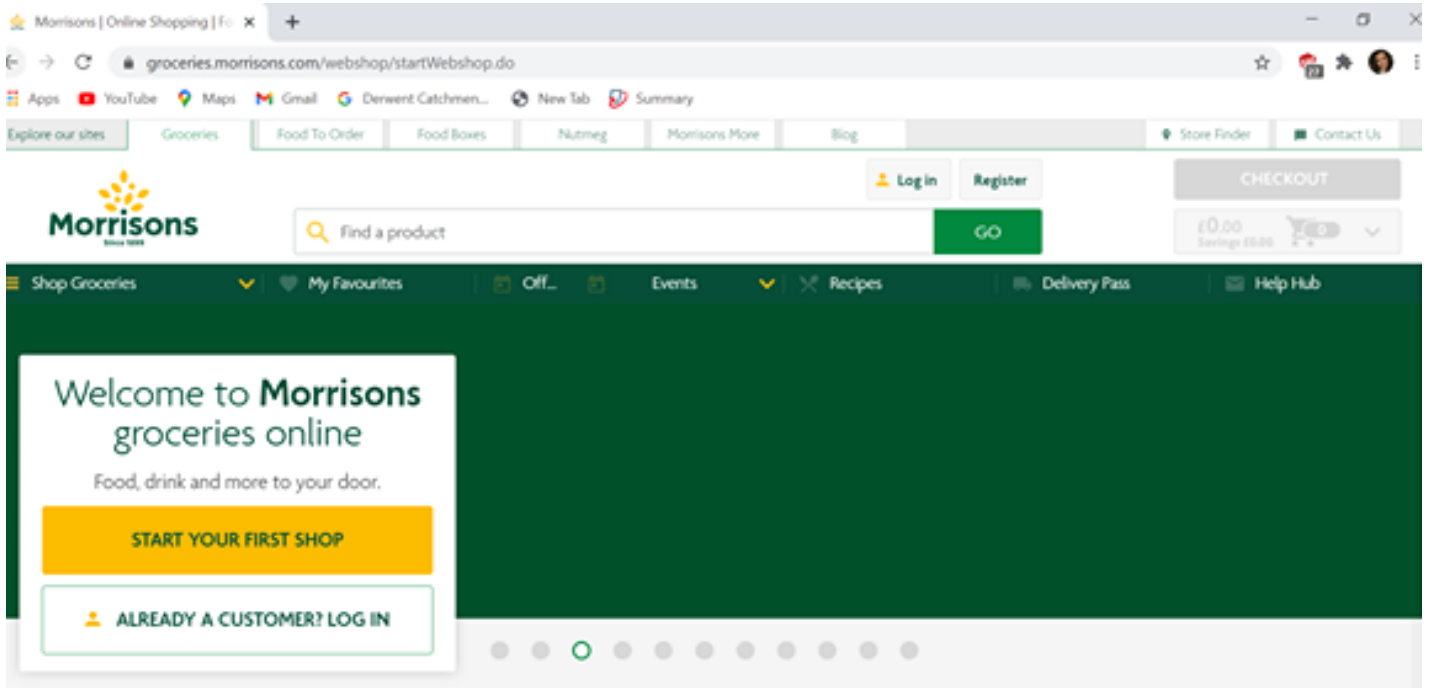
Morrisons | Online Shopping | Fo ×
+

groceries.morrisons.com/webshop/startWebshop.do

Apps YouTube Maps Gmail Derwent Catchmen... New Tab Summary

Explore our sites
Groceries
Food To Order
Food Boxes
Nutmeg
Morrisons More
Blog
Store Finder
Contact Us

Morrisons
Since 1899

Log in
Register
CHECKOUT

Find a product
GO

£0.00
Savings £0.00
0

Shop Groceries
My Favourites
Off...
Events
Recipes
Delivery Pass
Help Hub

Welcome to **Morrisons** groceries online

Food, drink and more to your door.

START YOUR FIRST SHOP

ALREADY A CUSTOMER? LOG IN